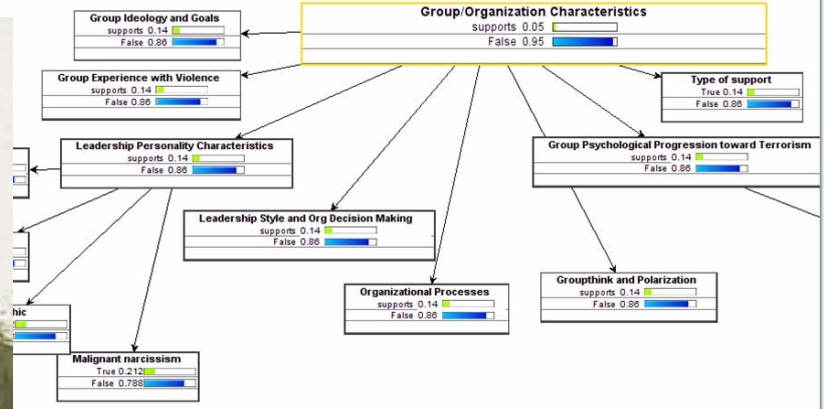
Group/Organization Characteristics
supports 0.05
False 0.95

Group Ideology and Goals
supports 0.14
False 0.86

Group Experience with Violence
supports 0.14
False 0.86

Type of support
True 0.14
False 0.86

Leadership Personality Characteristics
supports 0.14
False 0.86

Group Psychological Progression toward Terrorism
supports 0.14
False 0.86

Leadership Style and Org Decision Making
supports 0.14
False 0.86

Groupthink and Polarization
supports 0.14
False 0.86

Organizational Processes
supports 0.14
False 0.86

hic

Malignant narcissism
True 0.212
False 0.788